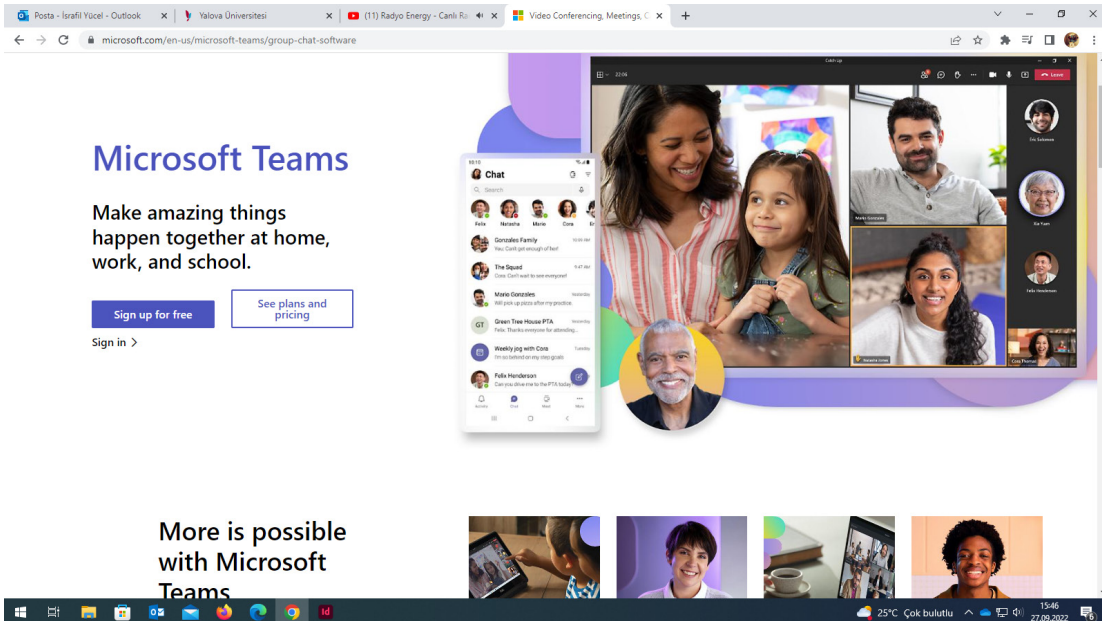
Posta - İsrafil Yücel - Outlook
Yalova Üniversitesi
(11) Radyo Energy - Canlı Ra
Video Conferencing, Meetings, C

microsoft.com/en-us/microsoft-teams/group-chat-software

Microsoft Teams

Make amazing things happen together at home, work, and school.

Sign up for free

See plans and pricing

Sign in >

Chat

Search

Felix Natasha Mario Cora

Gonzales Family
You: Can't get enough of her!

The Squad
Cora: Can't wait to see everyone!

Mario Gonzales
Will pick up pizza after my practice.

GT Green Tree House PTA
Felix: Thanks everyone for attending...

Weekly jog with Cora
I'm so behind on my step goals

Felix Henderson
Can you drive me to the PTA today

Catch up

Leave

Eric Solomon

Marko Gonzales

Felix Henderson

Cora Thomas

More is possible with Microsoft Teams

25°C Çok bulutlu
15:46
27.09.2022